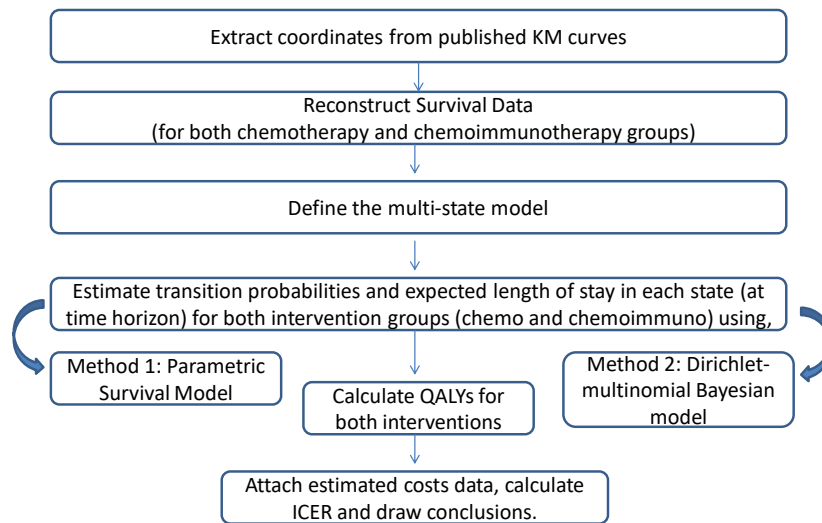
Extract coordinates from published KM curves

Reconstruct Survival Data
(for both chemotherapy and chemoimmunotherapy groups)

Define the multi-state model

Estimate transition probabilities and expected length of stay in each state (at time horizon) for both intervention groups (chemo and chemoimmuno) using,

Method 1: Parametric Survival Model

Calculate QALYs for both interventions

Method 2: Dirichlet-multinomial Bayesian model

Attach estimated costs data, calculate ICER and draw conclusions.